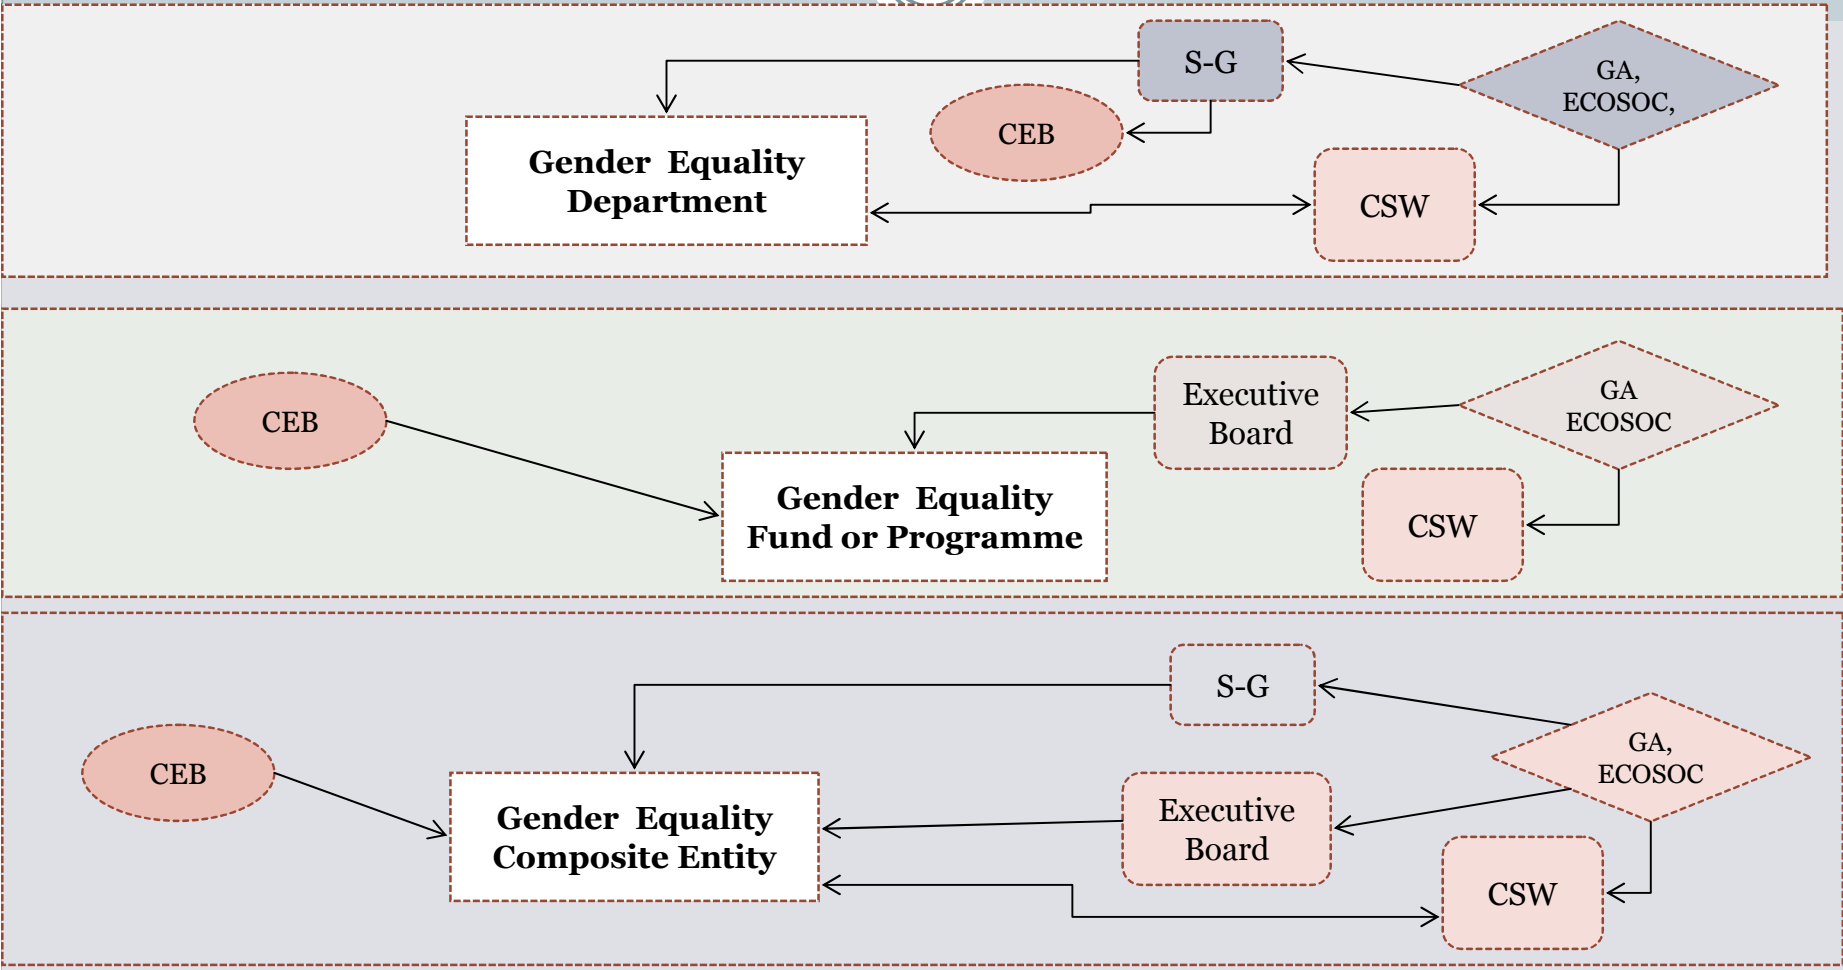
S-G

GA, ECOSOC,

CEB

Gender Equality Department

CSW

CEB

Executive Board

GA ECOSOC

Gender Equality Fund or Programme

CSW

S-G

GA, ECOSOC

CEB

Gender Equality Composite Entity

Executive Board

CSW